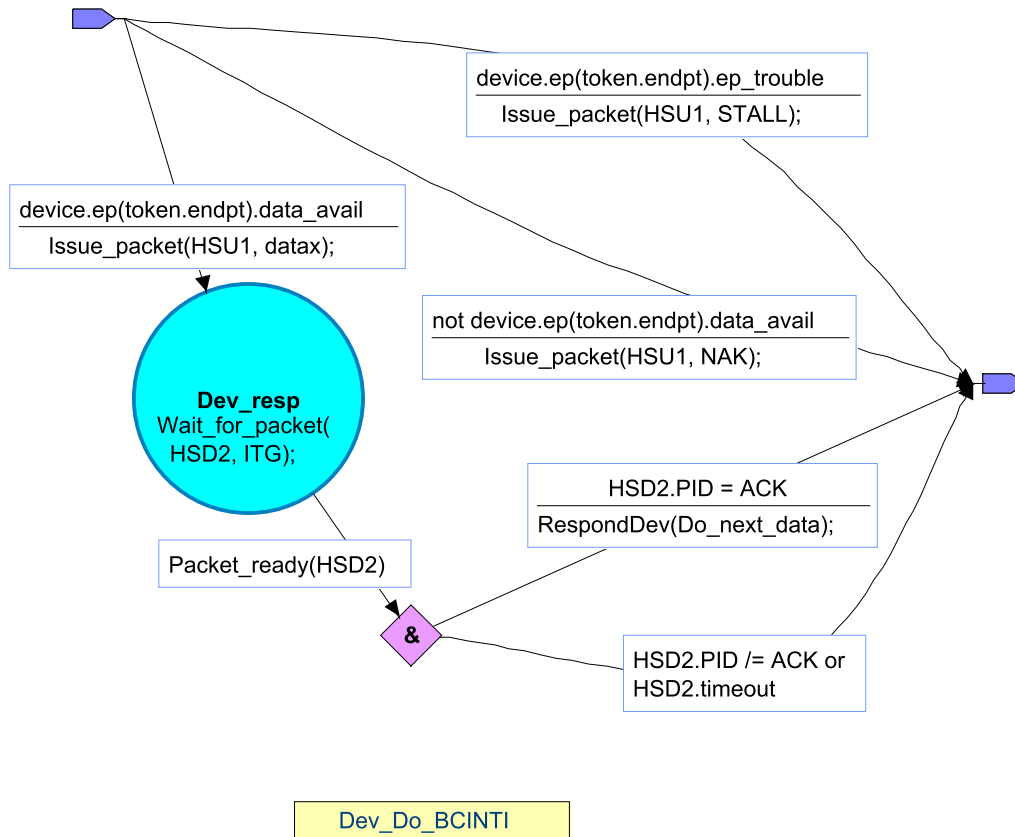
device.ep(token.endpt).ep_trouble

Issue_packet(HSU1, STALL);

device.ep(token.endpt).data_avail

Issue_packet(HSU1, datax);

not device.ep(token.endpt).data_avail

Issue_packet(HSU1, NAK);

**Dev_resp**
Wait_for_packet(HSD2, ITG);

HSD2.PID = ACK

RespondDev(Do_next_data);

Packet_ready(HSD2)

&

HSD2.PID /= ACK or HSD2.timeout

Dev_Do_BCINTI